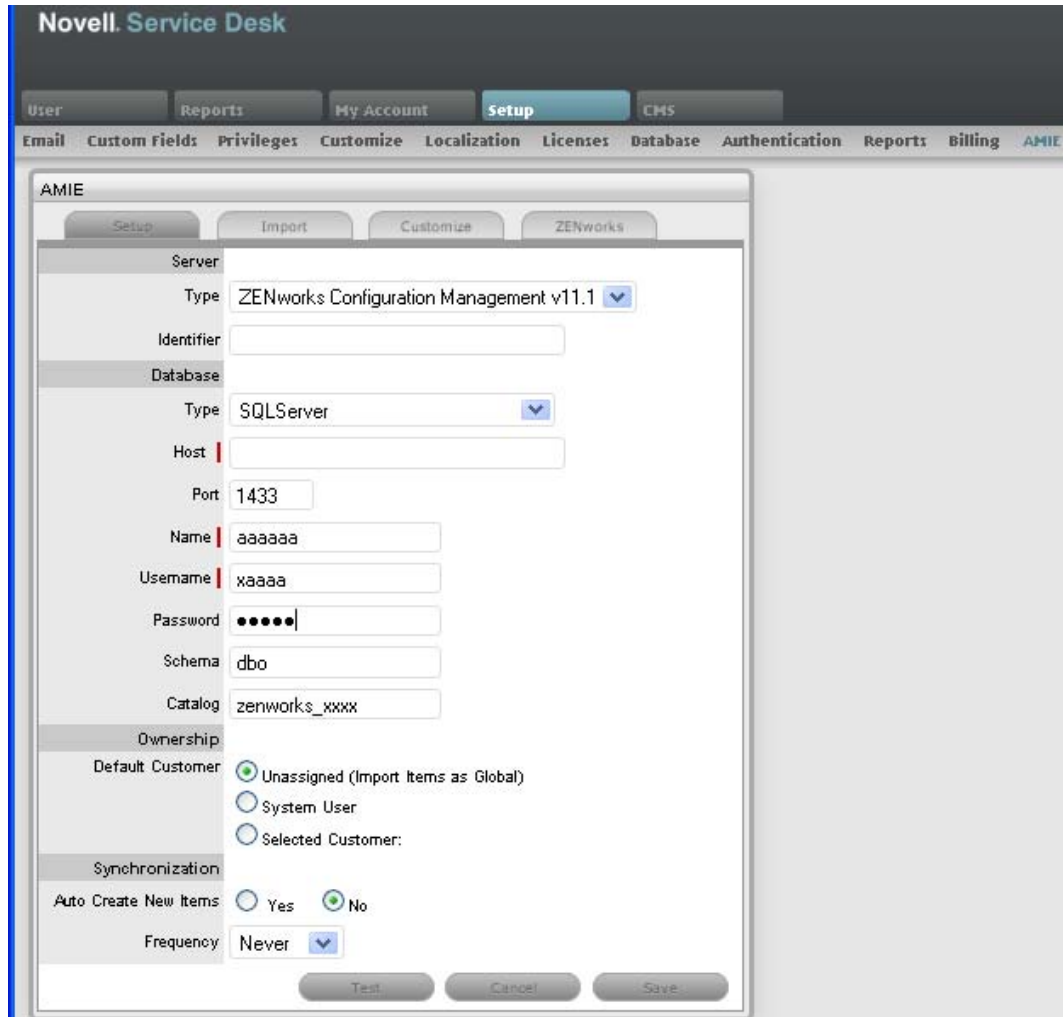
Novell. Service Desk

User Reports My Account Setup CMS

Email Custom Fields Privileges Customize Localization Licenses Database Authentication Reports Billing AMIE

AMIE

Setup Import Customize ZENworks

Server

Type ZENworks Configuration Management v11.1

Identifier

Database

Type SQLServer

Host

Port 1433

Name aaaaaa

Username xaaaa

Password •••••

Schema dbo

Catalog zenworks_xxxx

Ownership

Default Customer Unassigned (Import Items as Global)
System User
Selected Customer:

Synchronization

Auto Create New Items Yes No

Frequency Never

Test Cancel Save